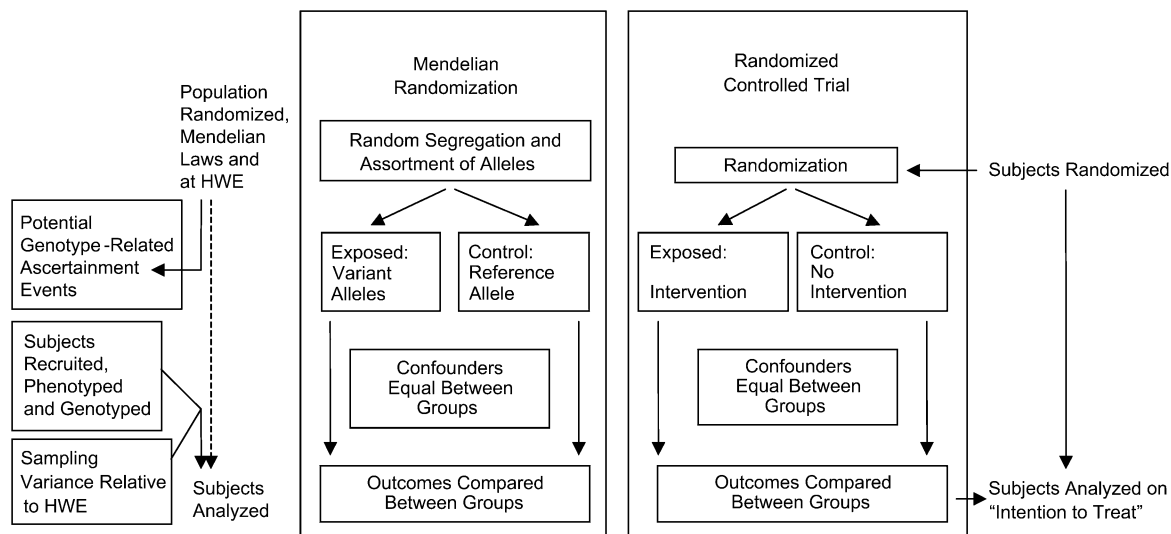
Population Randomized, Mendelian Laws and at HWE

Potential Genotype-Related Ascertainment Events

Subjects Recruited, Phenotyped and Genotyped

Sampling Variance Relative to HWE

Subjects Analyzed

Mendelian Randomization

Random Segregation and Assortment of Alleles

Exposed: Variant Alleles

Control: Reference Allele

Confounders Equal Between Groups

Outcomes Compared Between Groups

Randomized Controlled Trial

Randomization

Exposed: Intervention

Control: No Intervention

Confounders Equal Between Groups

Outcomes Compared Between Groups

Subjects Randomized

Subjects Analyzed on "Intention to Treat"